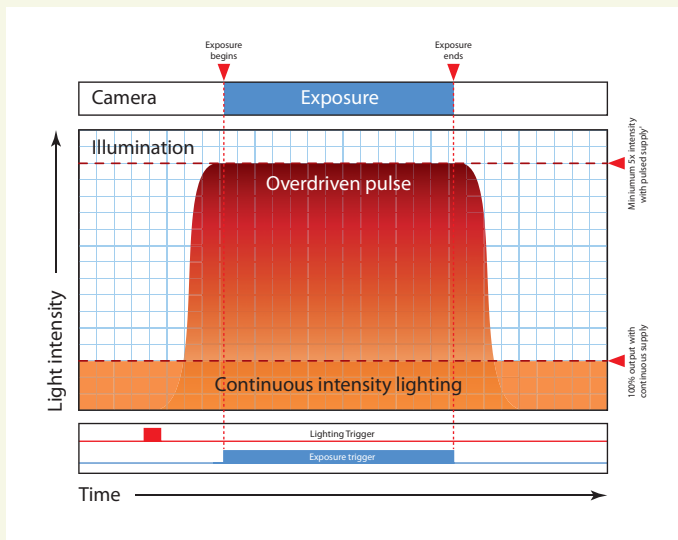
Exposure begins

Exposure ends

Camera

Exposure

Illumination

Overdriven pulse

Minimum 5x intensity with pulsed supply*

Light intensity

100% output with continuous supply

Continuous intensity lighting

Lighting Trigger

Exposure trigger

Time